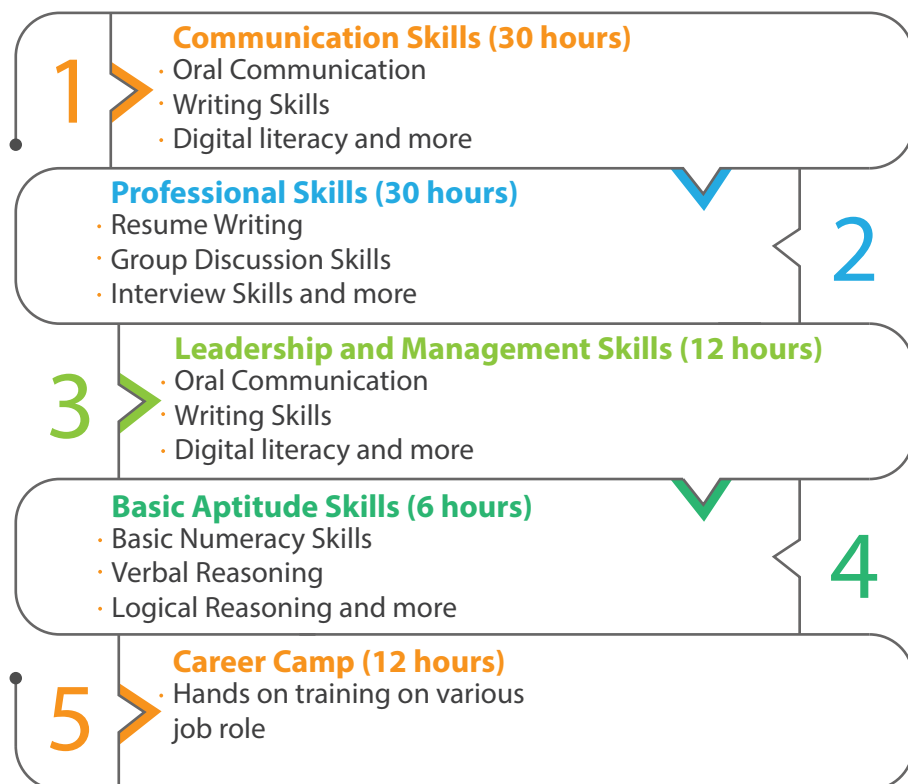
1

Communication Skills (30 hours)
· Oral Communication
· Writing Skills
· Digital literacy and more

Professional Skills (30 hours)
· Resume Writing
· Group Discussion Skills
· Interview Skills and more

2

3

Leadership and Management Skills (12 hours)
· Oral Communication
· Writing Skills
· Digital literacy and more

Basic Aptitude Skills (6 hours)
· Basic Numeracy Skills
· Verbal Reasoning
· Logical Reasoning and more

4

5

Career Camp (12 hours)
· Hands on training on various job role